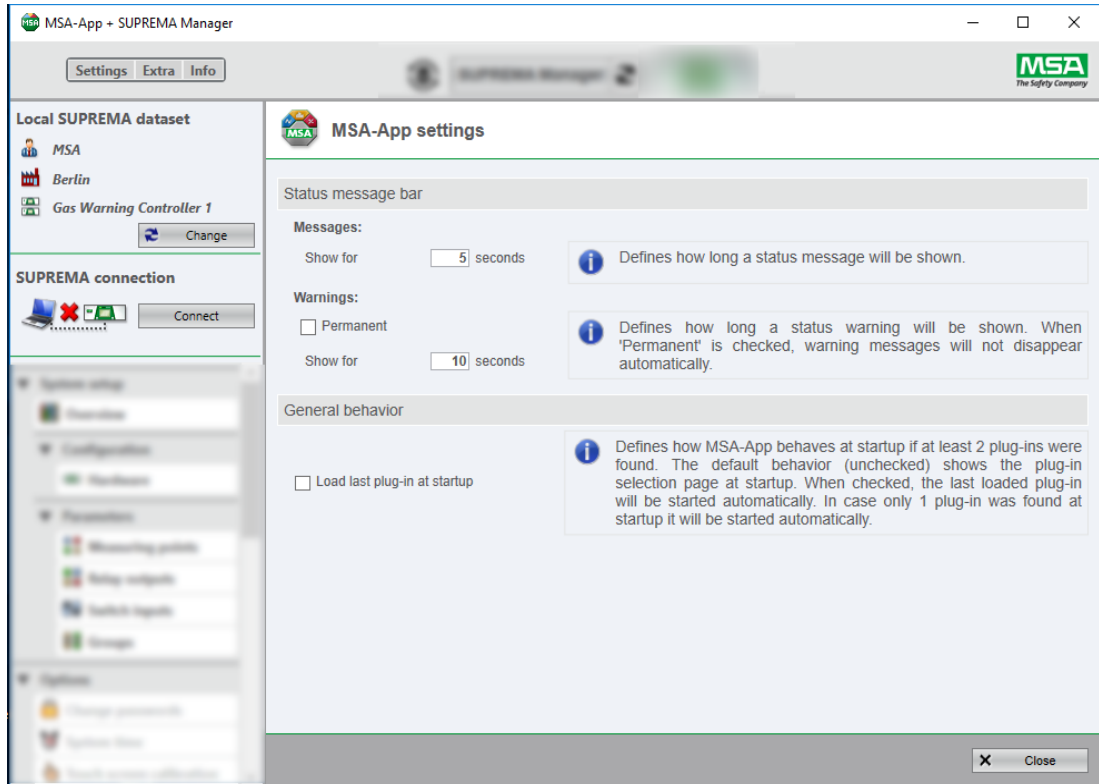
MSA-App + SUPREMA Manager

Settings Extra Info

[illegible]

MSA
The Safety Company

Local SUPREMA dataset
MSA
Berlin
Gas Warning Controller 1
Change

SUPREMA connection
Connect

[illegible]
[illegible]
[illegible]
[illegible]
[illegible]
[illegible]
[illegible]
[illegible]
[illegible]
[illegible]
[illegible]
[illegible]
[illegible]

MSA-App settings

Status message bar

Messages:
Show for 5 seconds
Defines how long a status message will be shown.

Warnings:
Permanent
Show for 10 seconds
Defines how long a status warning will be shown. When 'Permanent' is checked, warning messages will not disappear automatically.

General behavior

Load last plug-in at startup
Defines how MSA-App behaves at startup if at least 2 plug-ins were found. The default behavior (unchecked) shows the plug-in selection page at startup. When checked, the last loaded plug-in will be started automatically. In case only 1 plug-in was found at startup it will be started automatically.

Close